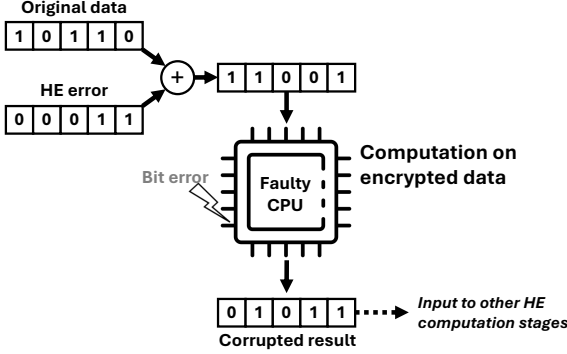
Original data

| 1 | 0 | 1 | 1 | 0 |
|---|---|---|---|---|

HE error

| 0 | 0 | 0 | 1 | 1 |
|---|---|---|---|---|

+

| 1 | 1 | 0 | 0 | 1 |
|---|---|---|---|---|

Computation on encrypted data

Bit error

Faulty CPU

| 0 | 1 | 0 | 1 | 1 |
|---|---|---|---|---|

Corrupted result

Input to other HE computation stages